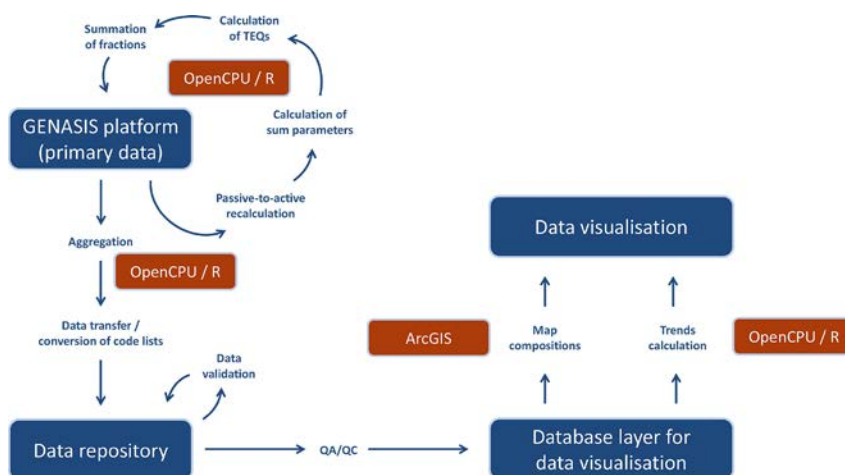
Summation of fractions

Calculation of TEQs

OpenCPU / R

Calculation of sum parameters

GENASIS platform (primary data)

Passive-to-active recalculation

Aggregation

OpenCPU / R

Data transfer / conversion of code lists

Data validation

Data repository

QA/QC

Data visualisation

ArcGIS

Map compositions

Trends calculation

OpenCPU / R

Database layer for data visualisation